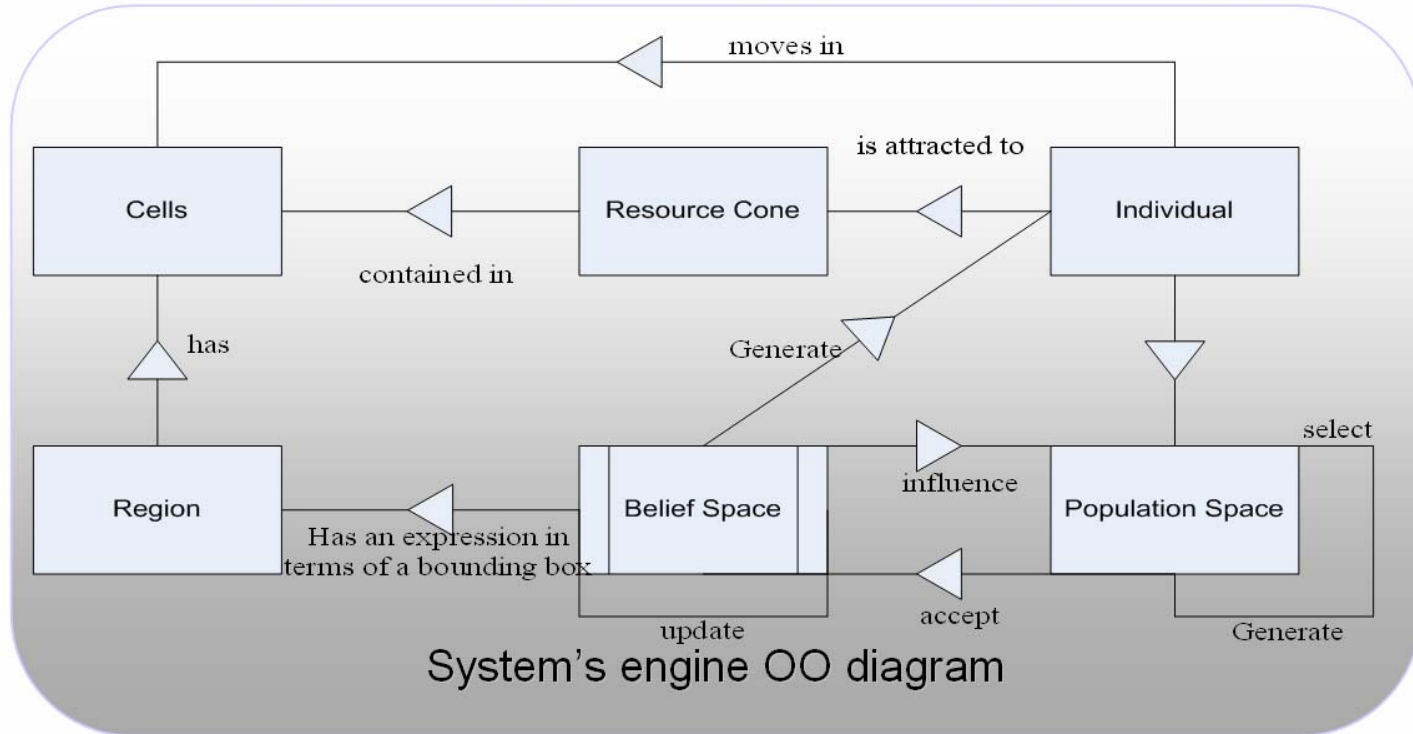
moves in

is attracted to

Cells

Resource Cone

Individual

contained in

has

Generate

select

Region

Belief Space

influence

Population Space

Has an expression in terms of a bounding box

update

accept

Generate

System’s engine OO diagram